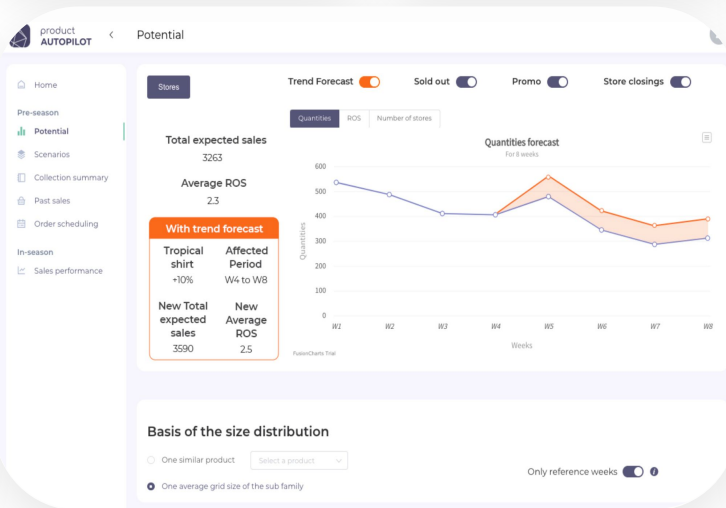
product AUTOPILOT

Potential

Home

Pre-season

Potential

Scenarios

Collection summary

Past sales

Order scheduling

In-season

Sales performance

Stores

Trend Forecast

Sold out

Promo

Store closings

Total expected sales
3263

Average ROS
2.3

With trend forecast

Tropical shirt
+10%

Affected Period
W4 to W8

New Total expected sales
3590

New Average ROS
2.5

Quantities | ROS | Number of stores

Quantities forecast
For 8 weeks

600
500
400
300
200
100
0

Quantities

W1 W2 W3 W4 W5 W6 W7 W8

Weeks

FusionCharts Trial

Basis of the size distribution

One similar product

Select a product

One average grid size of the sub family

Only reference weeks